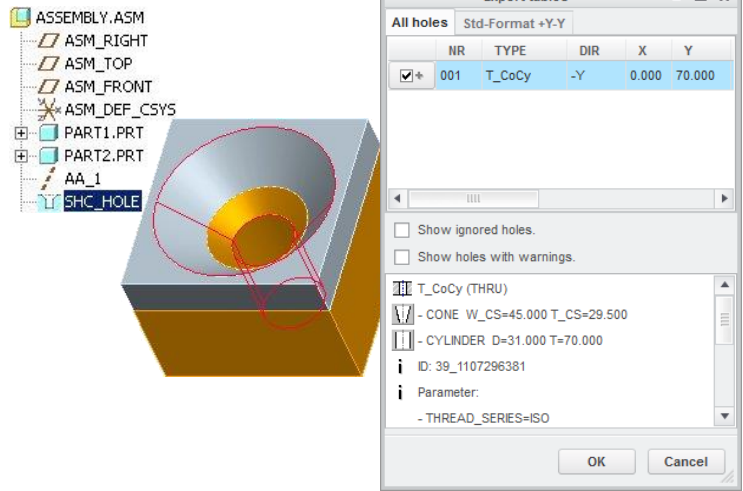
ASSEMBLY.ASM
ASM_RIGHT
ASM_TOP
ASM_FRONT
ASM_DEF_CSYS
PART1.PRT
PART2.PRT
AA_1
SHC_HOLE

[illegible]

All holes
Std-Format +Y-Y

| | NR | TYPE | DIR | X | Y |
|---|---|---|---|---|---|
| ☑+ | 001 | T_CoCy | -Y | 0.000 | 70.000 |

Show ignored holes.
Show holes with warnings.

T_CoCy (THRU)
- CONE W_CS=45.000 T_CS=29.500
- CYLINDER D=31.000 T=70.000
ID: 39_1107296381
Parameter:
- THREAD_SERIES=ISO

OK
Cancel